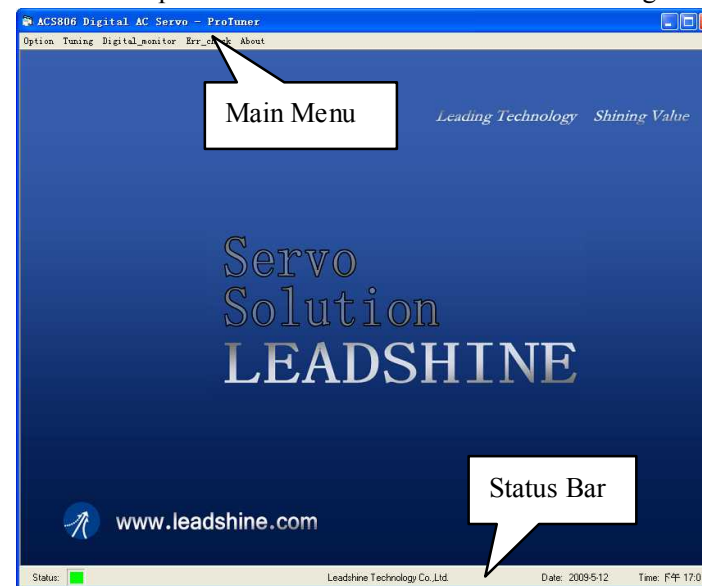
ACS806 Digital AC Servo - ProTuner

Option Tuning Digital_monitor Err_check About

Main Menu

Leading Technology Shining Value

Servo
Solution
LEADSHINE

Status Bar

www.leadshine.com

Status:

Leadshine Technology Co.,Ltd.

Date: 2009-5-12

Time: 下午 17:0